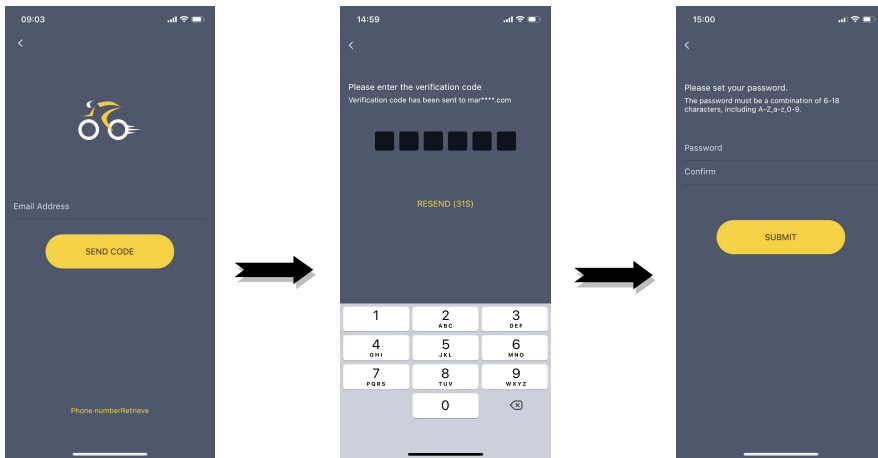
09:03

<

Email Address

SEND CODE

Phone numberRetrieve

14:59

<

Please enter the verification code

Verification code has been sent to mar****.com

RESEND (31S)

1
2 ABC
3 DEF
4 GHI
5 JKL
6 MNO
7 PQRS
8 TUV
9 WXYZ
0

15:00

<

Please set your password.

The password must be a combination of 6-18 characters, including A-Z,a-z,0-9.

Password

Confirm

SUBMIT